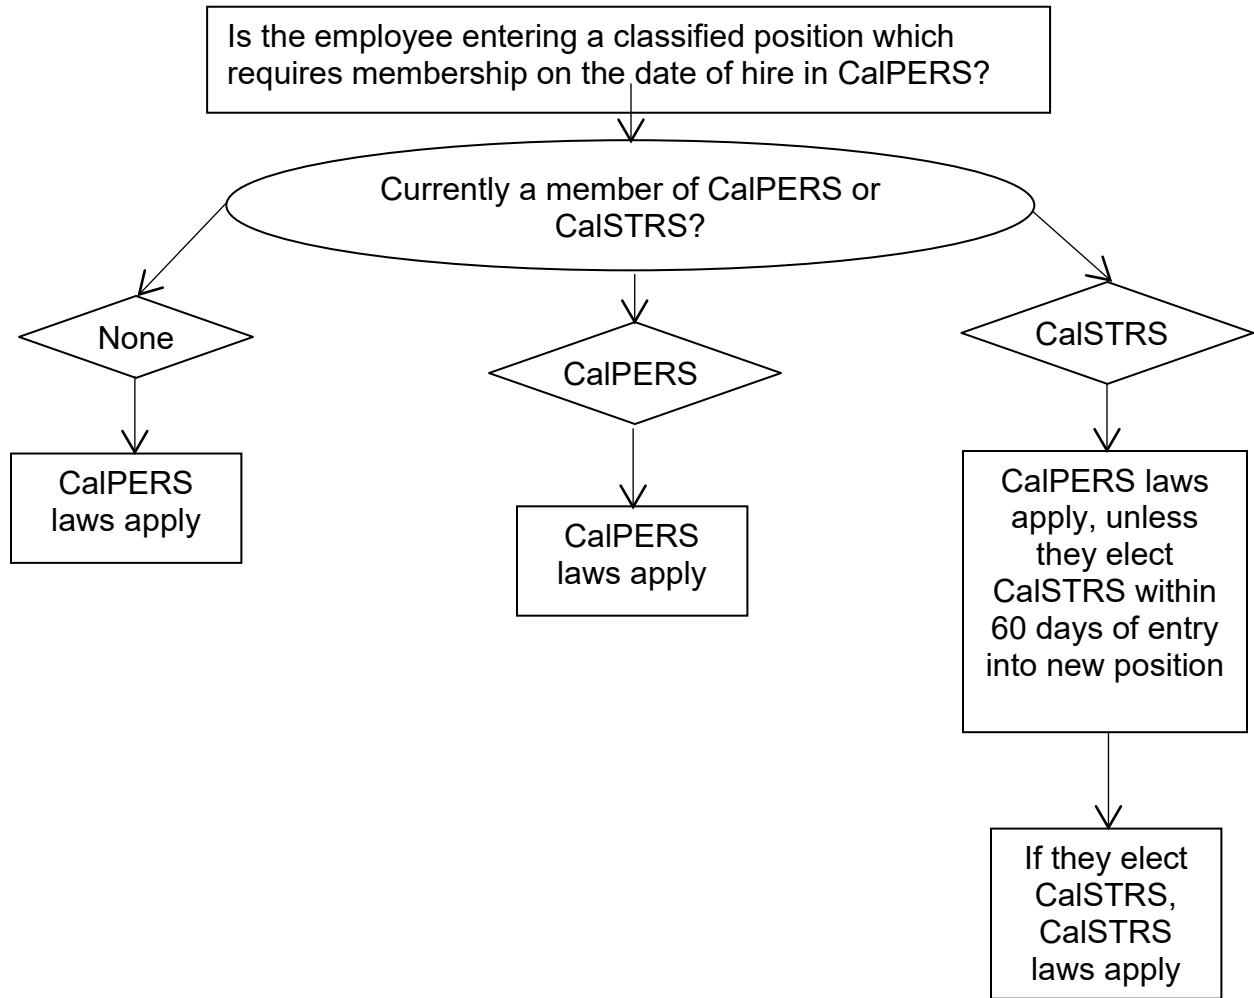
Is the employee entering a classified position which requires membership on the date of hire in CalPERS?

Currently a member of CalPERS or CalSTRS?

None

CalPERS laws apply

CalPERS

CalPERS laws apply

CalSTRS

CalPERS laws apply, unless they elect CalSTRS within 60 days of entry into new position

If they elect CalSTRS, CalSTRS laws apply